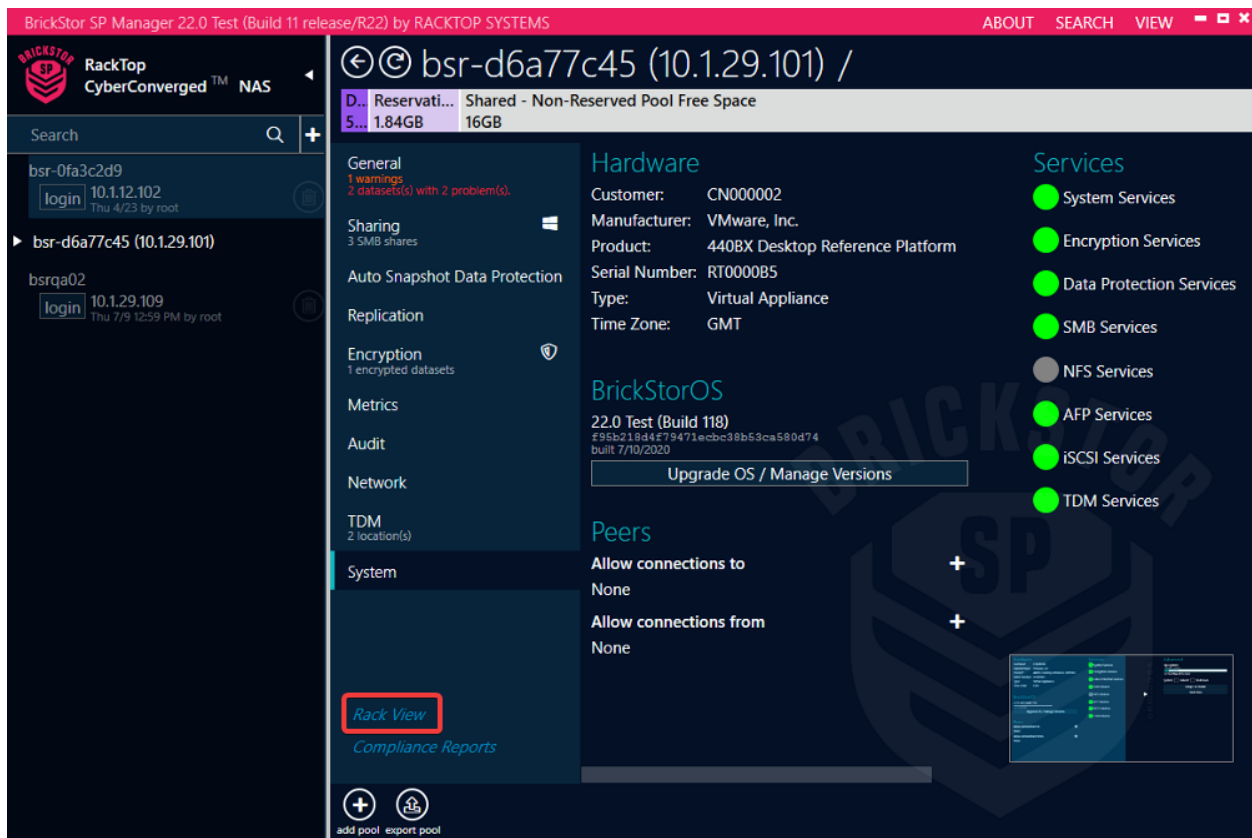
BrickStor SP Manager 22.0 Test (Build 11 release/R22) by RACKTOP SYSTEMS

ABOUT SEARCH VIEW

BRICKSTOR SP

RackTop CyberConverged™ NAS

Search

bsr-0fa3c2d9
login 10.1.12.102
Thu 4/23 by root

bsr-d6a77c45 (10.1.29.101)

bsrqa02
login 10.1.29.109
Thu 7/9 12:59 PM by root

bsr-d6a77c45 (10.1.29.101) /

| D.. 5... | Reservati... 1.84GB | Shared - Non-Reserved Pool Free Space 16GB |
|---|---|---|

General
1 warnings
2 datasets(s) with 2 problem(s).

Sharing
3 SMB shares

Auto Snapshot Data Protection

Replication

Encryption
1 encrypted datasets

Metrics

Audit

Network

TDM
2 location(s)

System

Rack View

Compliance Reports

Hardware

Customer: CN000002
Manufacturer: VMware, Inc.
Product: 440BX Desktop Reference Platform
Serial Number: RT0000B5
Type: Virtual Appliance
Time Zone: GMT

BrickStorOS

22.0 Test (Build 118)
f95b218d4f79471ecbc38b53ca580d74
built 7/10/2020

Upgrade OS / Manage Versions

Peers

Allow connections to
None

Allow connections from
None

Services

System Services
Encryption Services
Data Protection Services
SMB Services
NFS Services
AFP Services
iSCSI Services
TDM Services

BRICKSTOR SP

add pool export pool